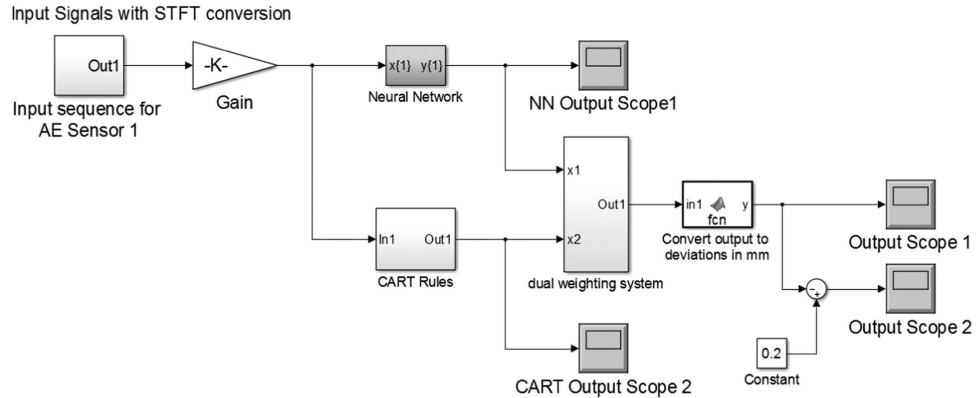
Input Signals with STFT conversion

Out1

Input sequence for AE Sensor 1

-K-

Gain

x{1} y{1}

Neural Network

NN Output Scope1

x1

Out1

x2

dual weighting system

In1 Out1

CART Rules

in1 y

fcn

Convert output to deviations in mm

Output Scope 1

-
+

Output Scope 2

0.2

Constant

CART Output Scope 2